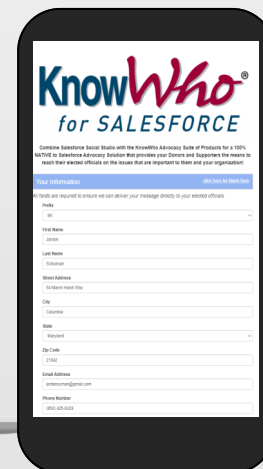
KnowWho®
for SALESFORCE

Combine Salesforce Social Studio with the KnowWho Advocacy Suite of Products for a 100% NATIVE to Salesforce Advocacy Solution that provides your Donors and Supporters the means to reach their elected officials on the issues that are important to them and your organization!

Your Information
click here for blank form

All fields are required to ensure we can deliver your message directly to your elected officials.

Prefix
Mr.

First Name
Jordan

Last Name
Schulman

Street Address
54 Marsh Hawk Way

City
Columbia

State
Maryland

Zip Code
21042

Email Address
jordanscmen@gmail.com

Phone Number
(858) 625-5029